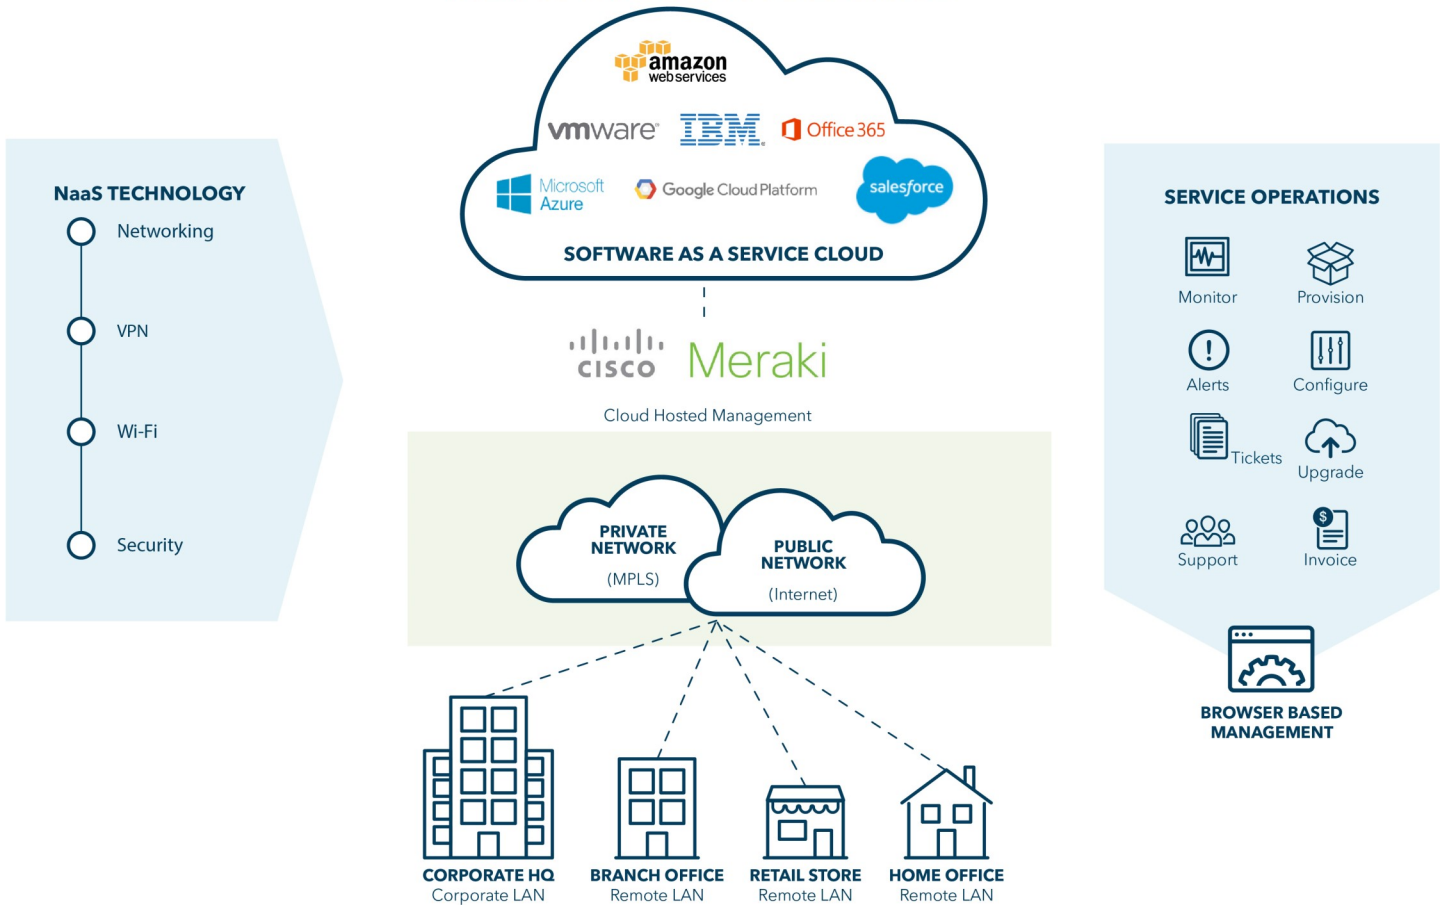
NaaS TECHNOLOGY
Networking
VPN
Wi-Fi
Security

amazon web services
vmware IBM Office 365
Microsoft Azure Google Cloud Platform salesforce
SOFTWARE AS A SERVICE CLOUD

cisco Meraki
Cloud Hosted Management

PRIVATE NETWORK (MPLS)
PUBLIC NETWORK (Internet)

CORPORATE HQ
Corporate LAN
BRANCH OFFICE
Remote LAN
RETAIL STORE
Remote LAN
HOME OFFICE
Remote LAN

SERVICE OPERATIONS
Monitor
Provision
Alerts
Configure
Tickets
Upgrade
Support
Invoice
BROWSER BASED MANAGEMENT